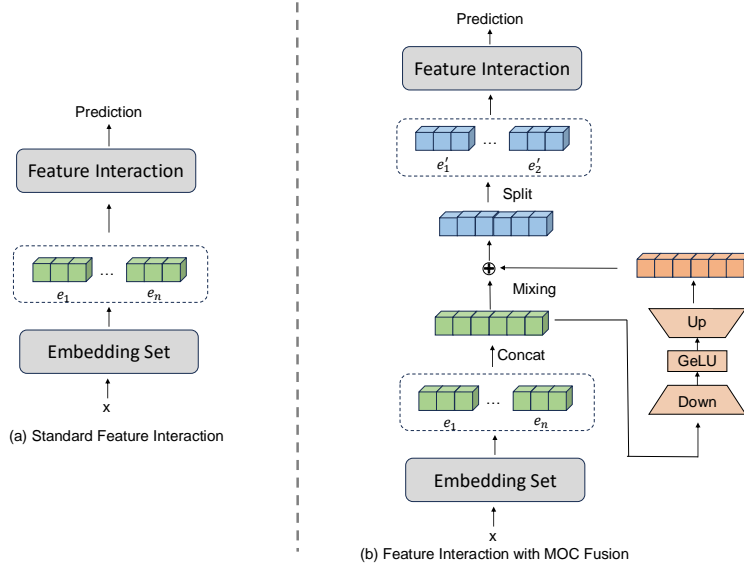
Prediction

Feature Interaction

$e_1$ ... $e_n$

Embedding Set

x

(a) Standard Feature Interaction

Prediction

Feature Interaction

$e_1'$ ... $e_2'$

Split

$\oplus$

Mixing

Concat

$e_1$ ... $e_n$

Embedding Set

x

Up

GeLU

Down

(b) Feature Interaction with MOC Fusion